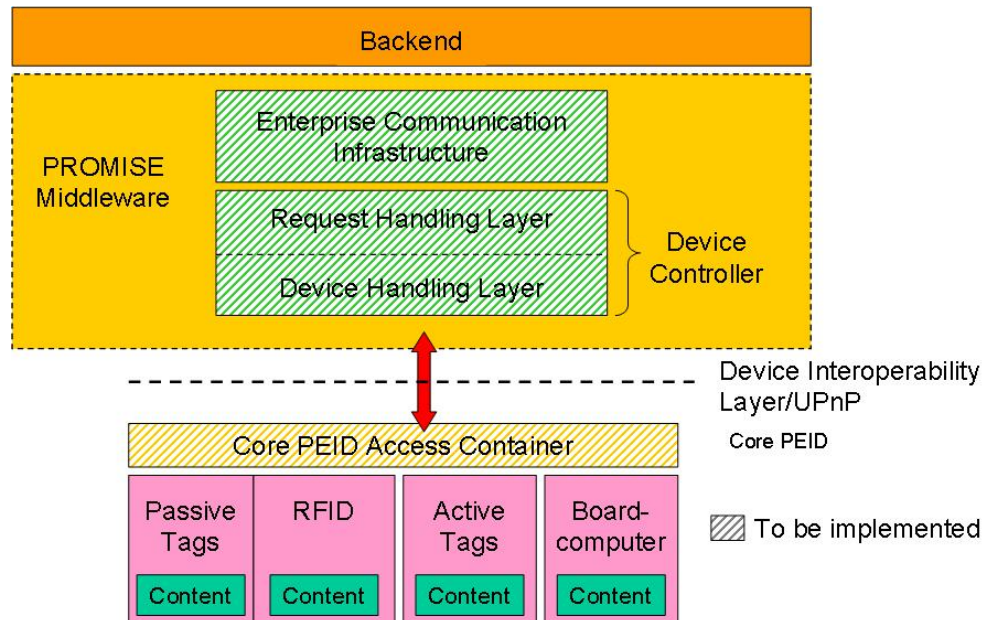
Backend

PROMISE Middleware

Enterprise Communication Infrastructure

Request Handling Layer

Device Handling Layer

Device Controller

Device Interoperability Layer/UPnP

Core PEID Access Container

Core PEID

Passive Tags

Content

RFID

Content

Active Tags

Content

Board-computer

Content

To be implemented